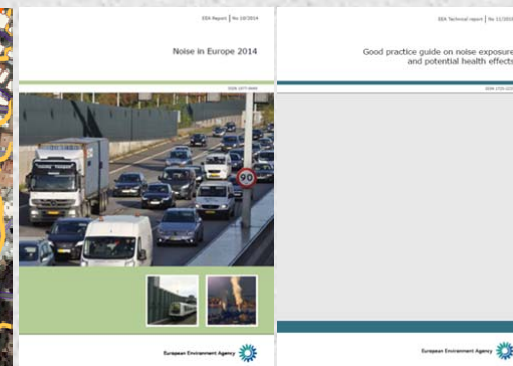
EEA Report | No 10/2014

Noise in Europe 2014

ISSN 1977-8449

90

European Environment Agency

EEA Technical report | No 11/2010

Good practice guide on noise exposure and potential health effects

ISSN 1725-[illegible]

European Environment Agency